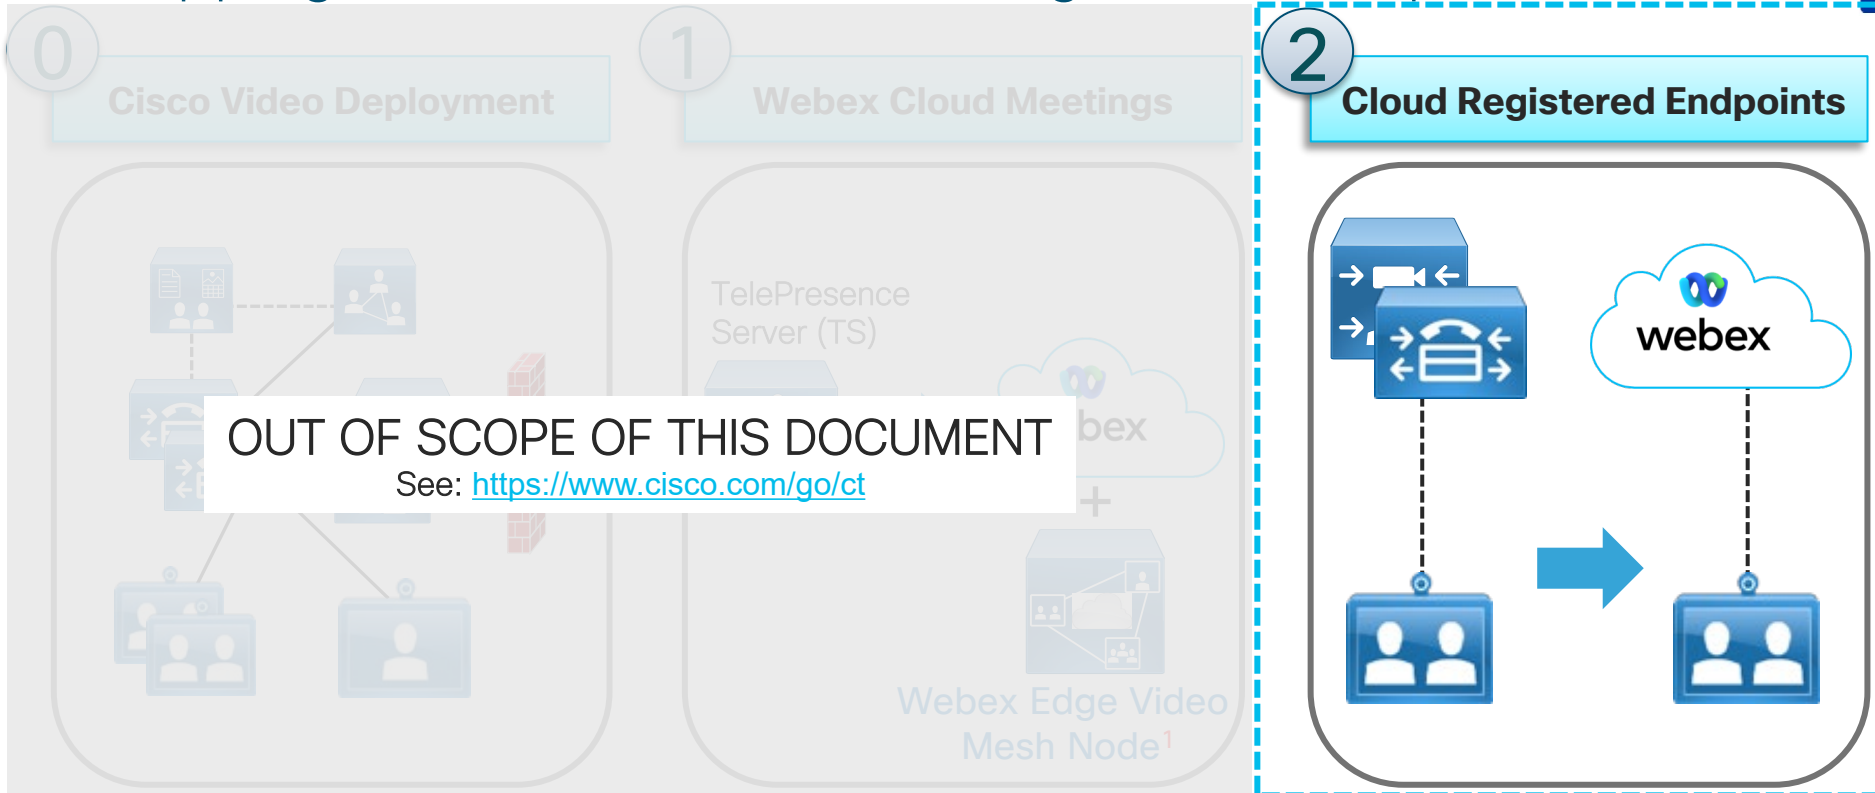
0

Cisco Video Deployment

1

Webex Cloud Meetings

2

Cloud Registered Endpoints

TelePresence Server (TS)

bex

OUT OF SCOPE OF THIS DOCUMENT

See: https://www.cisco.com/go/ct

+

Webex Edge Video Mesh Node$^1$

webex